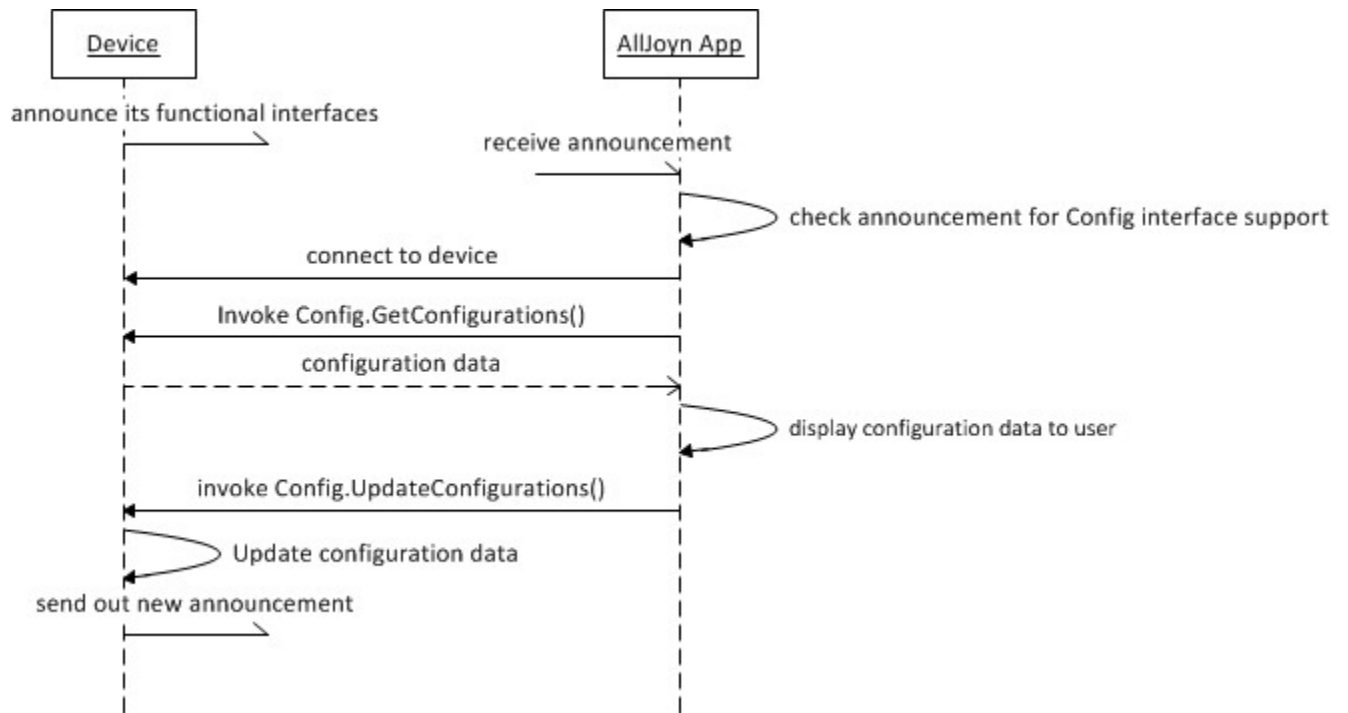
Device

AllJoyn App

announce its functional interfaces

receive announcement

check announcement for Config interface support

connect to device

Invoke Config.GetConfigurations()

configuration data

display configuration data to user

invoke Config.UpdateConfigurations()

Update configuration data

send out new announcement